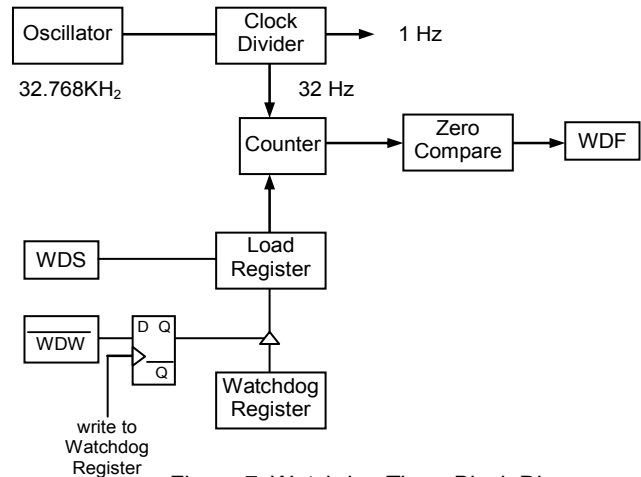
Oscillator

Clock Divider

1 Hz

32.768KH$_2$

32 Hz

Counter

Zero Compare

WDF

WDS

Load Register

$\overline{\text{WDW}}$

D Q

$\overline{\text{Q}}$

Watchdog Register

write to Watchdog Register

Figure 7. Watchdog Timer Block Diagram